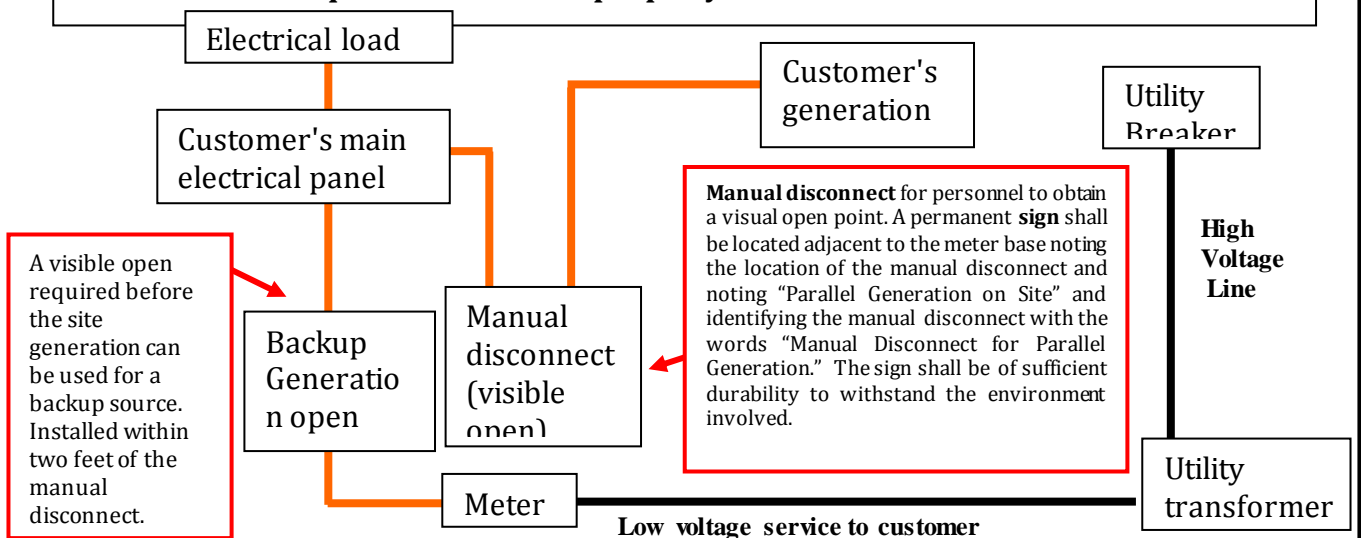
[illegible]

Electrical load

Customer's generation

Utility Breaker

Customer's main electrical panel

**Manual disconnect** for personnel to obtain a visual open point. A permanent **sign** shall be located adjacent to the meter base noting the location of the manual disconnect and noting "Parallel Generation on Site" and identifying the manual disconnect with the words "Manual Disconnect for Parallel Generation." The sign shall be of sufficient durability to withstand the environment involved.

**High Voltage Line**

A visible open required before the site generation can be used for a backup source. Installed within two feet of the manual disconnect.

Backup Generation open

Manual disconnect (visible open)

Utility transformer

Meter

**Low voltage service to customer**